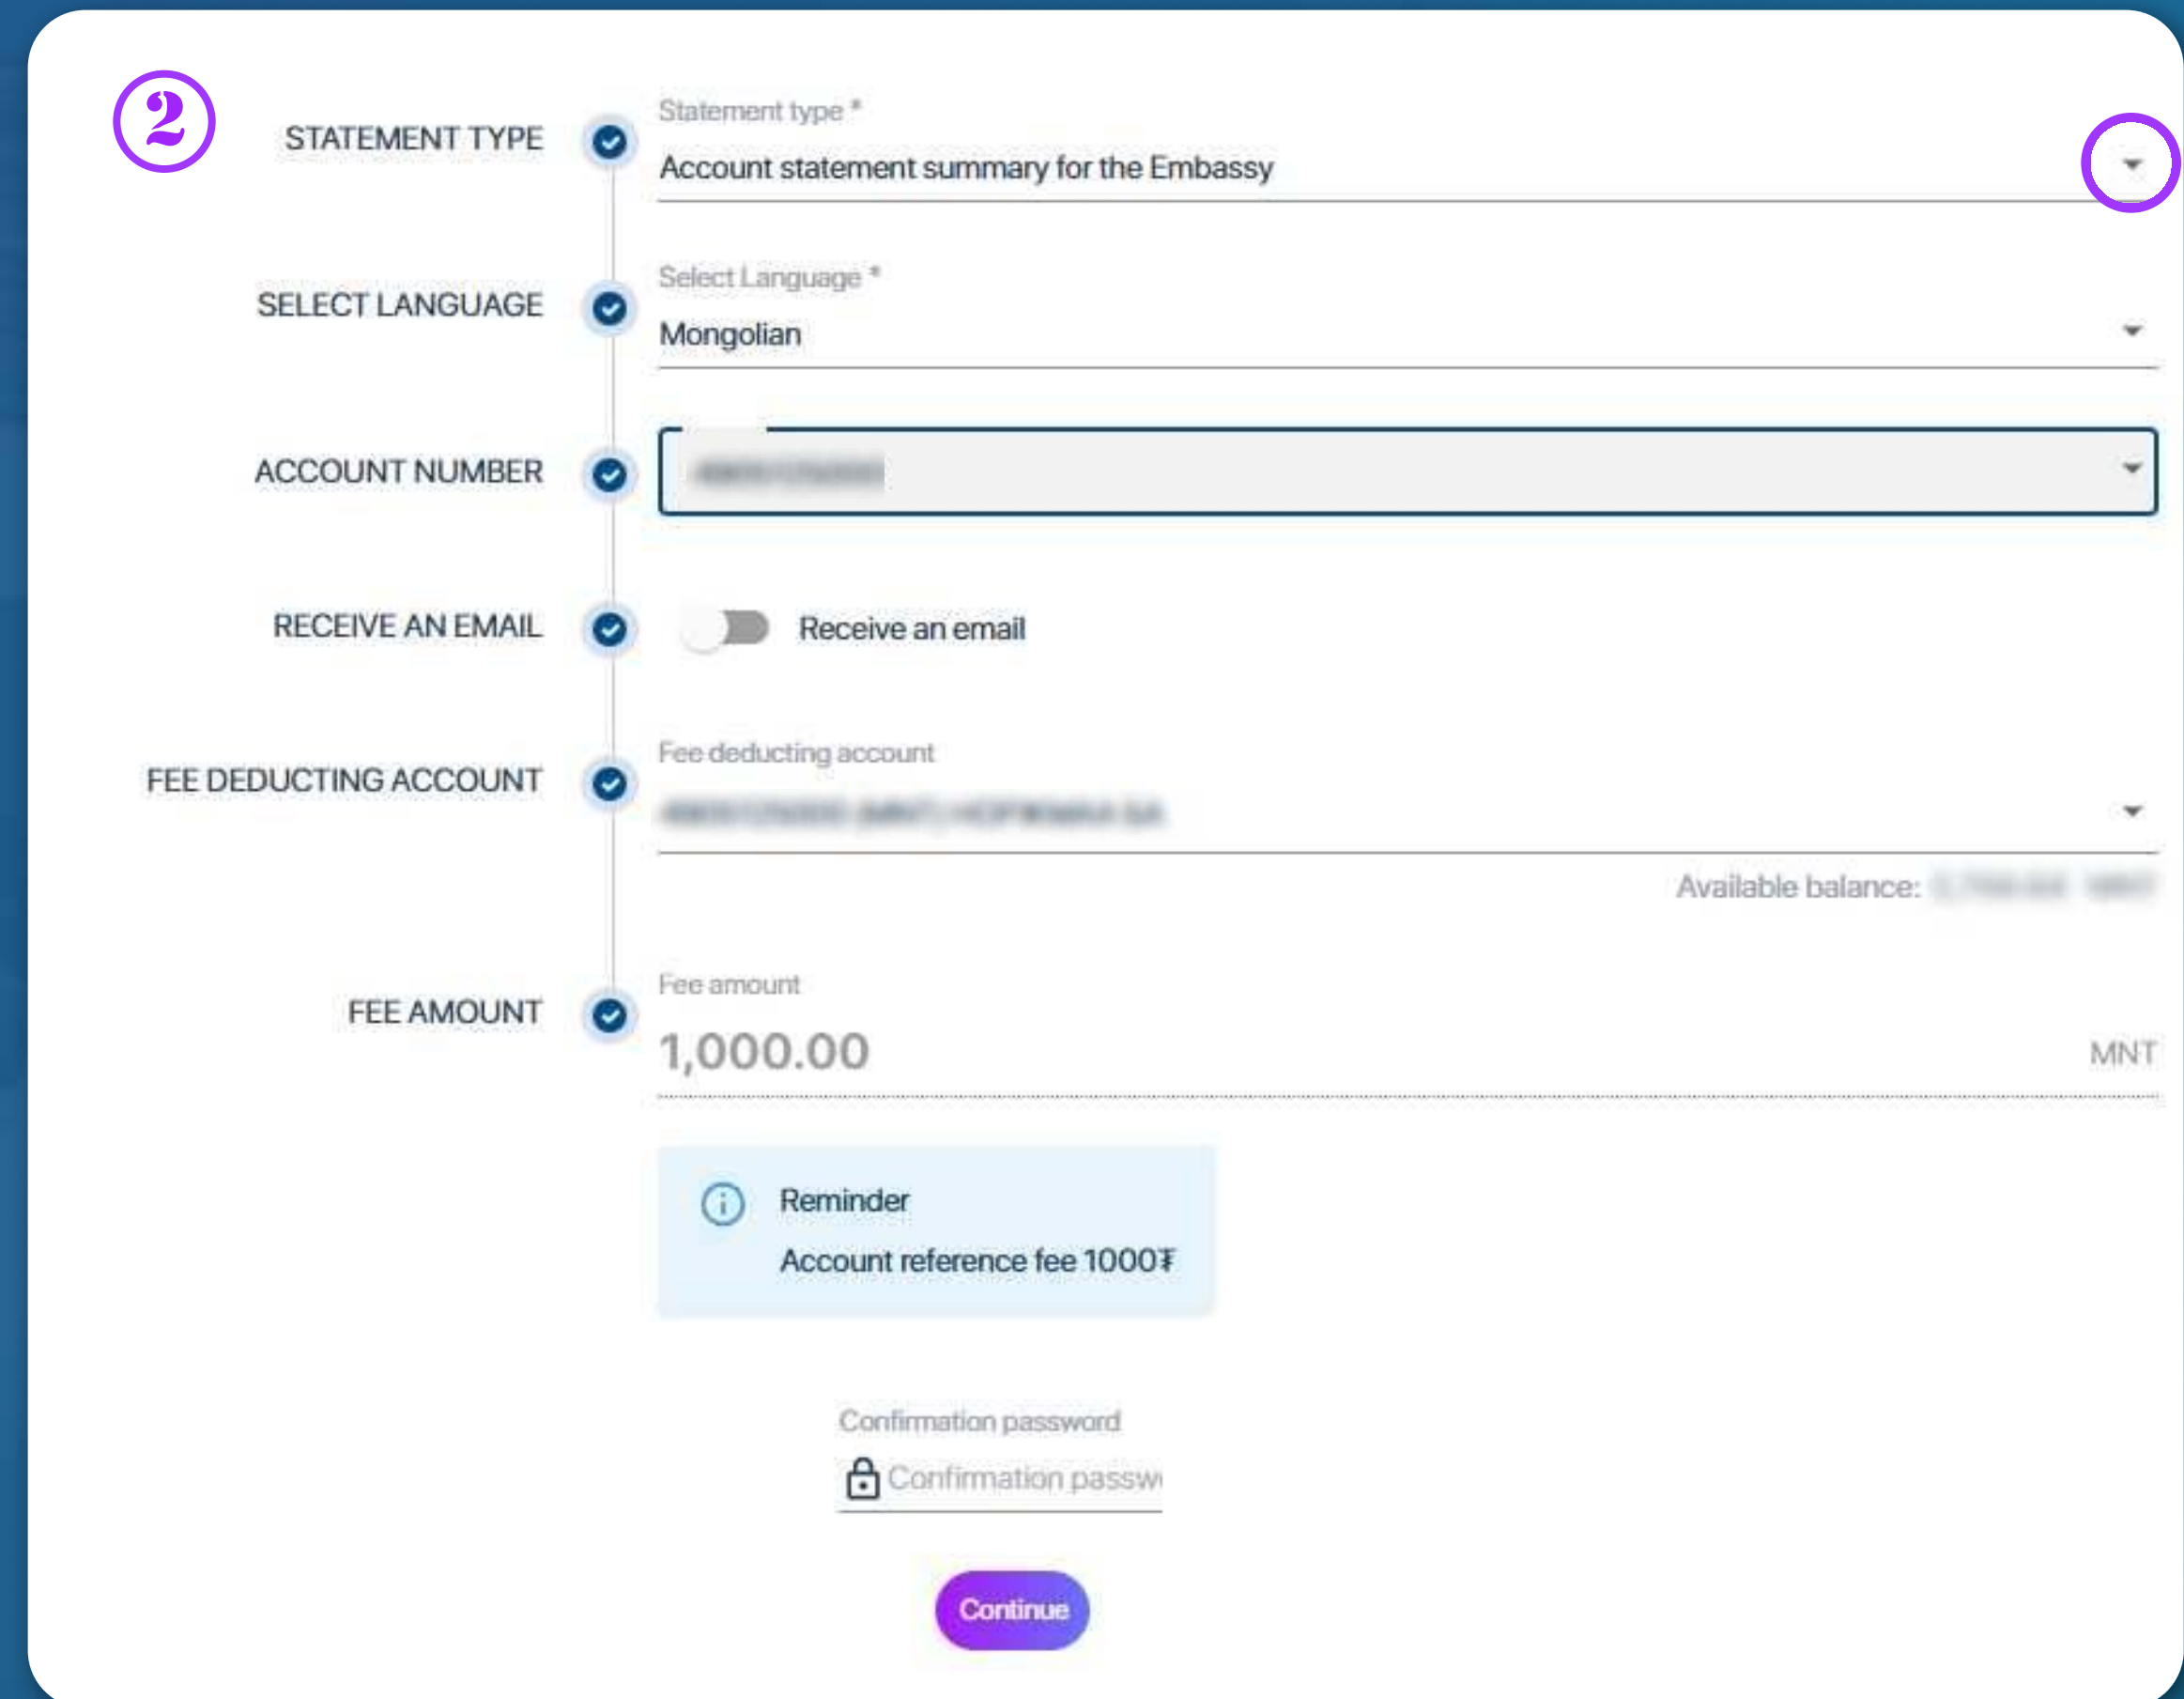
2

STATEMENT TYPE

Statement type *

Account statement summary for the Embassy

SELECT LANGUAGE

Select Language *

Mongolian

ACCOUNT NUMBER

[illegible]

RECEIVE AN EMAIL

Receive an email

FEE DEDUCTING ACCOUNT

Fee deducting account

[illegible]

Available balance: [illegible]

FEE AMOUNT

Fee amount

1,000.00

MNT

Reminder

Account reference fee 1000₮

Confirmation password

Confirmation passw

Continue